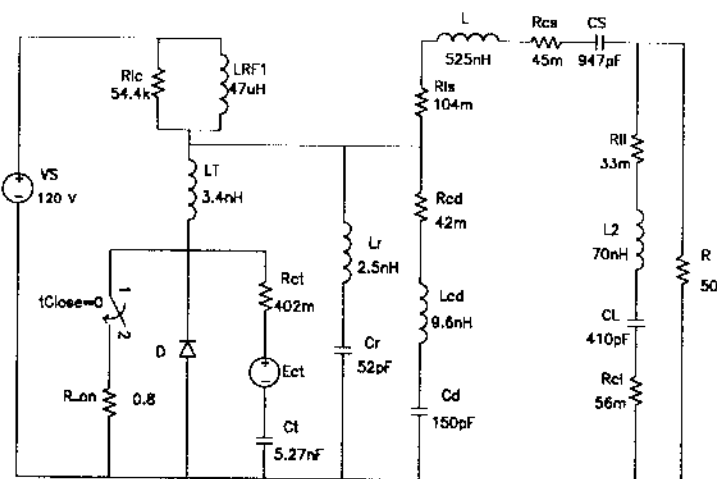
L
525nH
Rcs
45m
CS
947pF
Rlc
54.4k
LRF1
47uH
Rls
104m
VS
120 V
LT
3.4nH
Rcd
42m
Rll
33m
L2
70nH
R
50
Lr
2.5nH
Rct
402m
tClose=0
1
2
Lcd
9.6nH
CL
410pF
D
Ect
Cr
52pF
R_on
0.8
Cd
150pF
Rcl
56m
Ct
5.27nF